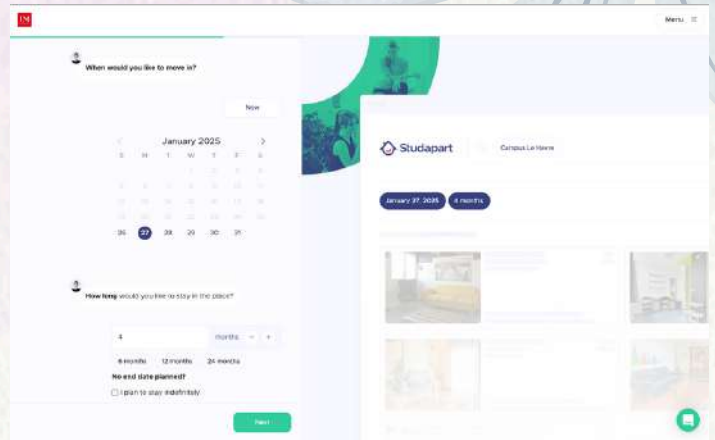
EM

Menu

When would you like to move in?

Now

January 2025

| S | M | T | W | T | F | S |
|---|---|---|---|---|---|---|
| 26 | 27 | 28 | 29 | 30 | 31 | |

How long would you like to stay in the place?

4 months

6 months 12 months 24 months

No end date planned?

I plan to stay indefinitely

Next

Studapart

Campus Le Havre

January 27, 2025

4 months